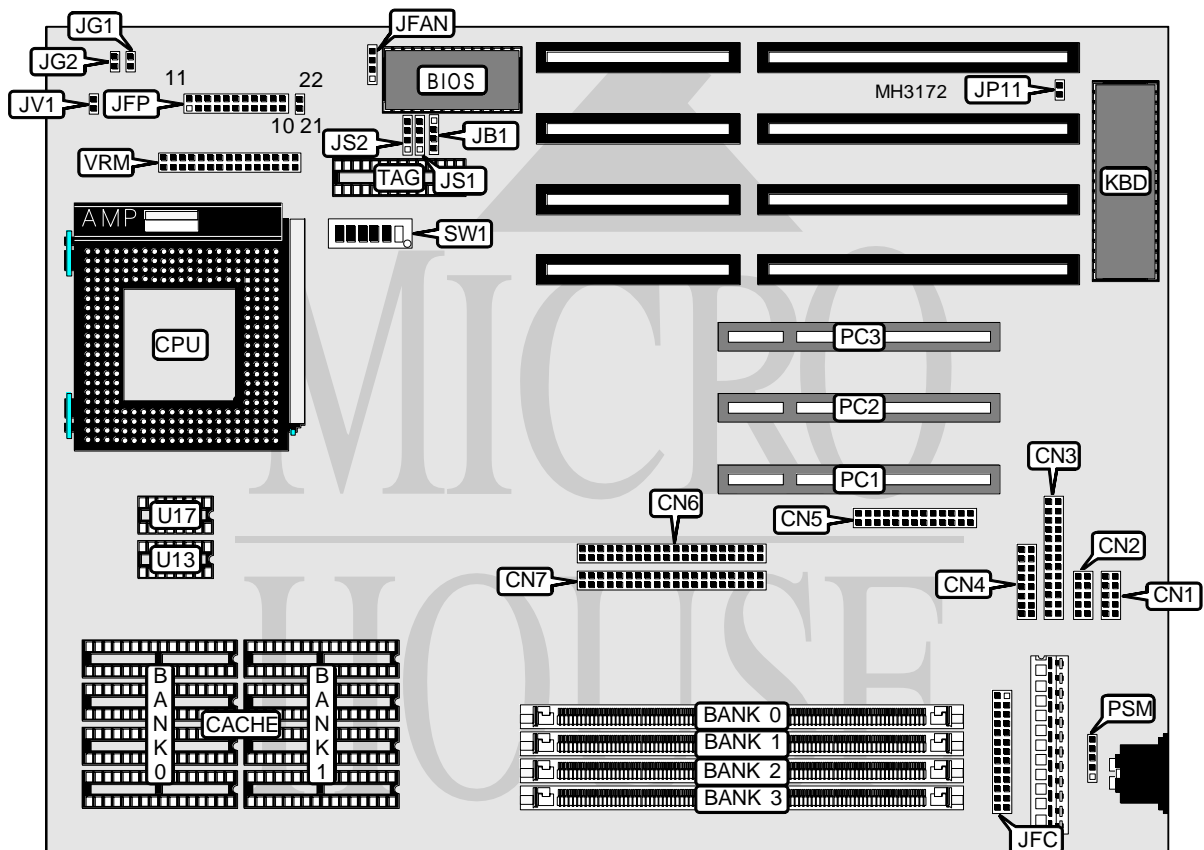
JG1
JG2
JV1
JFP
11
22
10
21
VRM
JFAN
BIOS
JS2
JB1
TAG
JS1
SW1
MH3172
JP11
KBD
AMP
CPU
MICRO HOUSE
PC3
PC2
PC1
CN3
CN6
CN5
CN2
CN7
CN4
CN1
U17
U13
BANK 0
CACHE
BANK 1
BANK 0
BANK 1
BANK 2
BANK 3
PSM
JFC